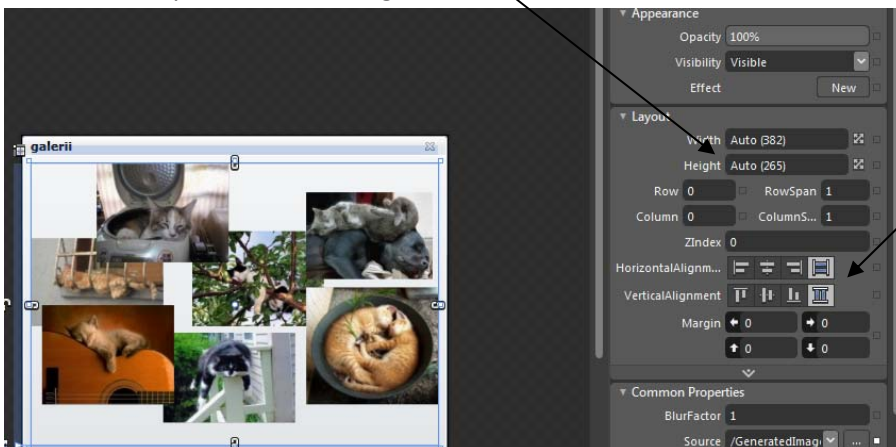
galerii

Appearance

Opacity 100%

Visibility Visible

Effect New

Layout

Width Auto (382)

Height Auto (265)

Row 0 RowSpan 1

Column 0 ColumnS... 1

ZIndex 0

HorizontalAlignm...

VerticalAlignment

Margin 0 0 0 0

Common Properties

BlurFactor 1

Source /GeneratedImag